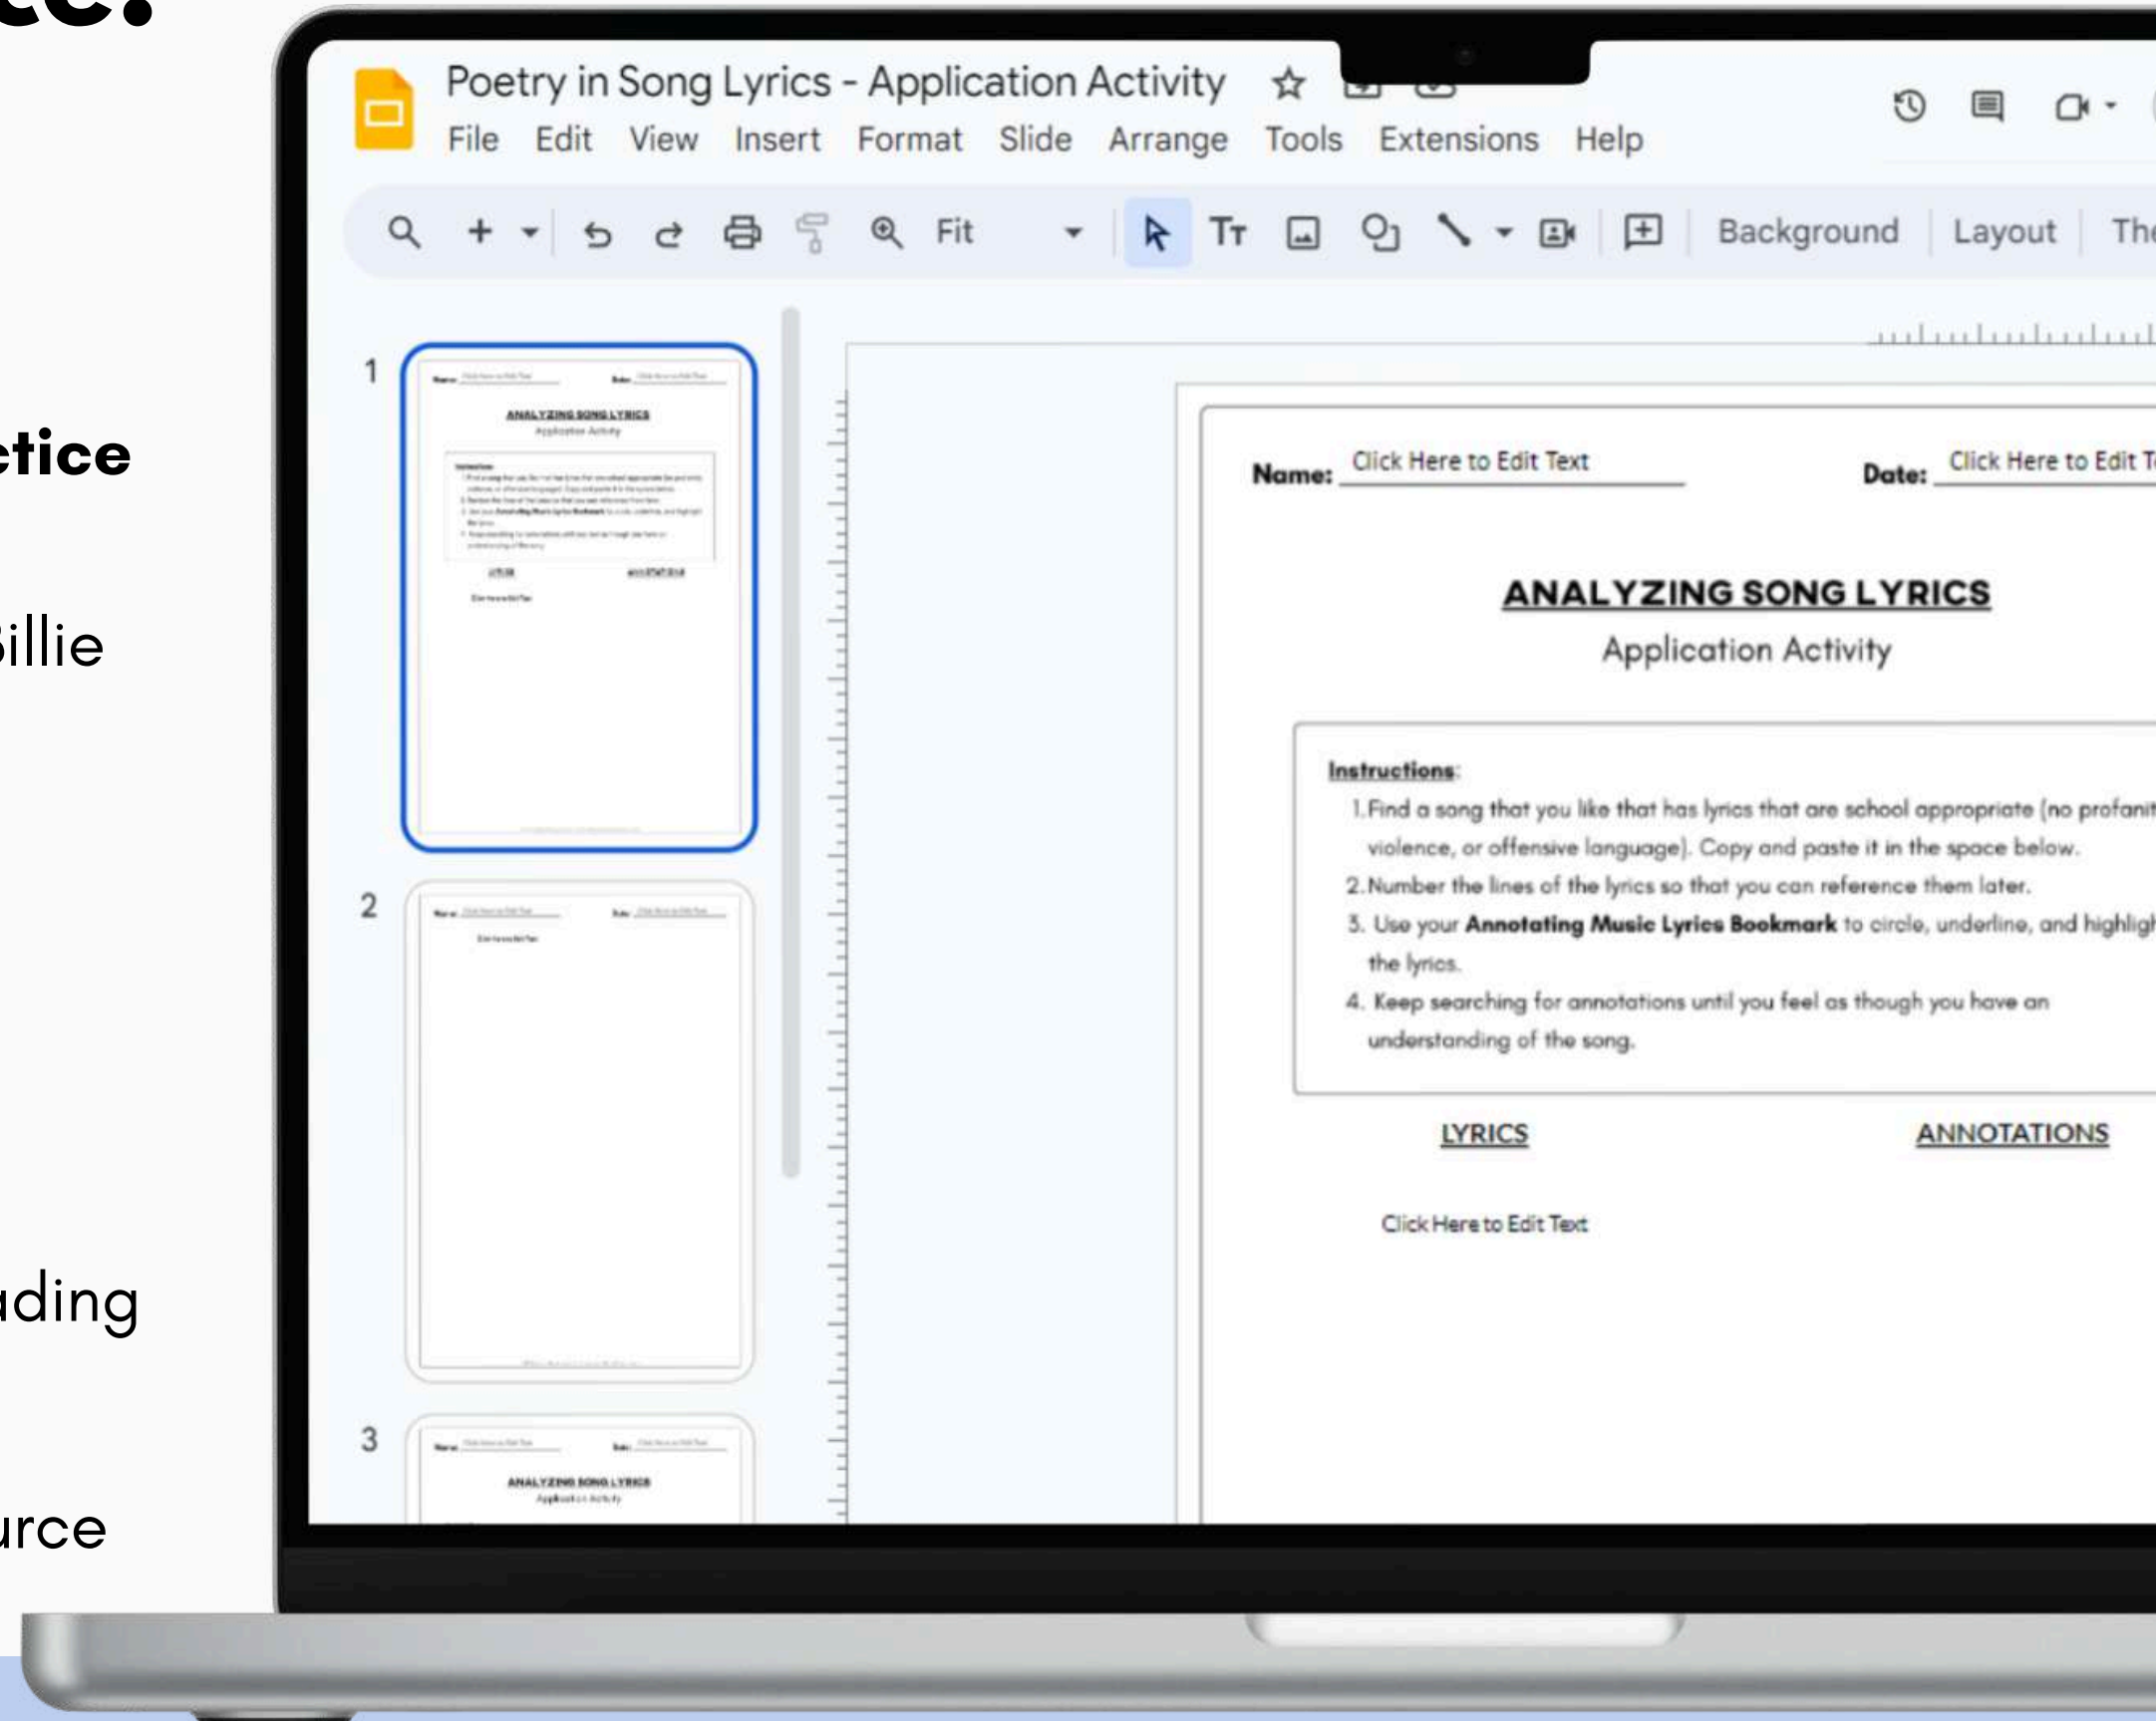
ce?

ctice

Billie

ading

urce

Poetry in Song Lyrics - Application Activity

File Edit View Insert Format Slide Arrange Tools Extensions Help

Fit

Background Layout Th

1

2

3

ANALYZING SONG LYRICS
Application Activity

Name: Click Here to Edit Text

Date: Click Here to Edit T

ANALYZING SONG LYRICS

Application Activity

Instructions:

1. Find a song that you like that has lyrics that are school appropriate (no profanit violence, or offensive language). Copy and paste it in the space below.

2. Number the lines of the lyrics so that you can reference them later.

3. Use your **Annotating Music Lyrics Bookmark** to circle, underline, and highligh the lyrics.

4. Keep searching for annotations until you feel as though you have an understanding of the song.

LYRICS

ANNOTATIONS

Click Here to Edit Text